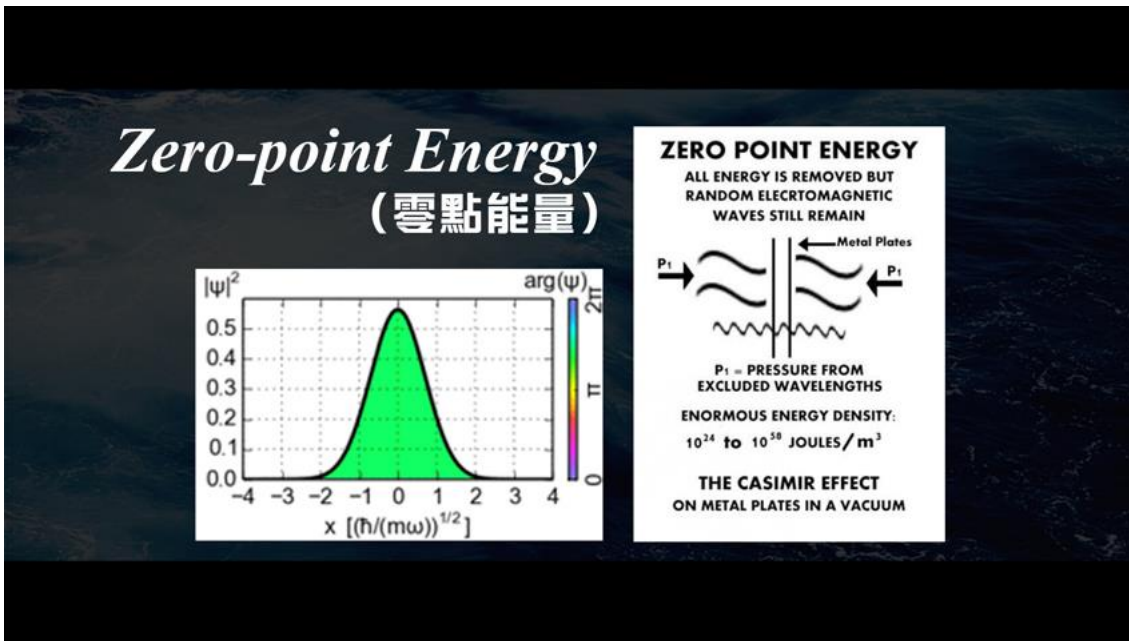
Zero-point Energy
(零點能量)

$|\psi|^2$
$\arg(\psi)$
0.5
0.4
0.3
0.2
0.1
0.0
-4 -3 -2 -1 0 1 2 3 4
x $[(\hbar/(m\omega))^{1/2}]$
$2\pi$
$\pi$
0

ZERO POINT ENERGY
ALL ENERGY IS REMOVED BUT RANDOM ELECRTOMAGNETIC WAVES STILL REMAIN

Metal Plates
$P_1$
$P_1$

$P_1$ = PRESSURE FROM EXCLUDED WAVELENGTHS

ENORMOUS ENERGY DENSITY:
$10^{24}$ to $10^{58}$ JOULES/$m^3$

THE CASIMIR EFFECT
ON METAL PLATES IN A VACUUM